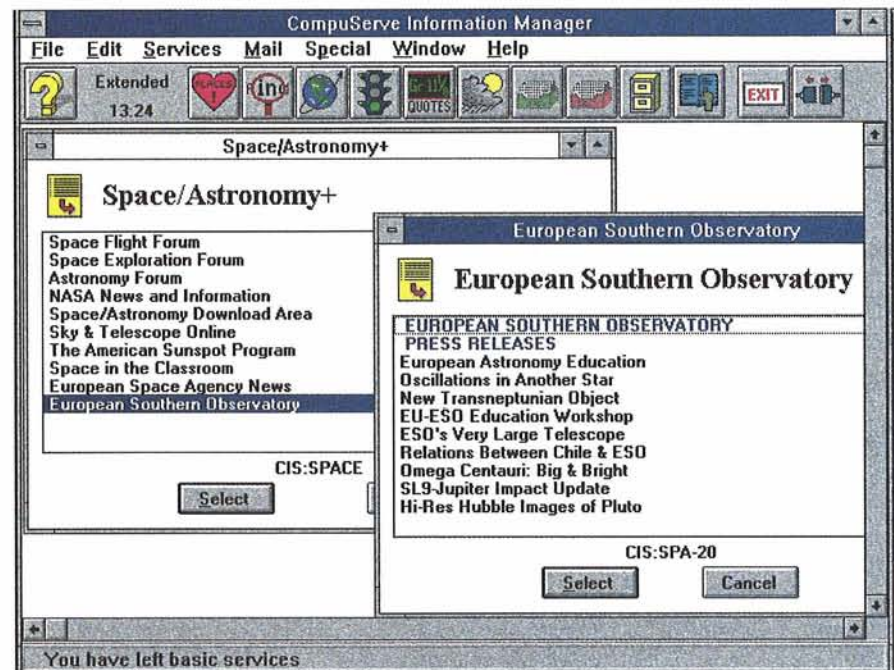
CompuServe Information Manager

File Edit Services Mail Special Window Help

Extended
13:24

PLACES

Find

QUOTES

EXIT

Space/Astronomy+

Space/Astronomy+

Space Flight Forum
Space Exploration Forum
Astronomy Forum
NASA News and Information
Space/Astronomy Download Area
Sky & Telescope Online
The American Sunspot Program
Space in the Classroom
European Space Agency News
European Southern Observatory

CIS:SPACE

Select

European Southern Observatory

European Southern Observatory

EUROPEAN SOUTHERN OBSERVATORY
PRESS RELEASES
European Astronomy Education
Oscillations in Another Star
New Transneptunian Object
EU-ESO Education Workshop
ESO's Very Large Telescope
Relations Between Chile & ESO
Omega Centauri: Big & Bright
SL9-Jupiter Impact Update
Hi-Res Hubble Images of Pluto

CIS:SPA-20

Select Cancel

You have left basic services